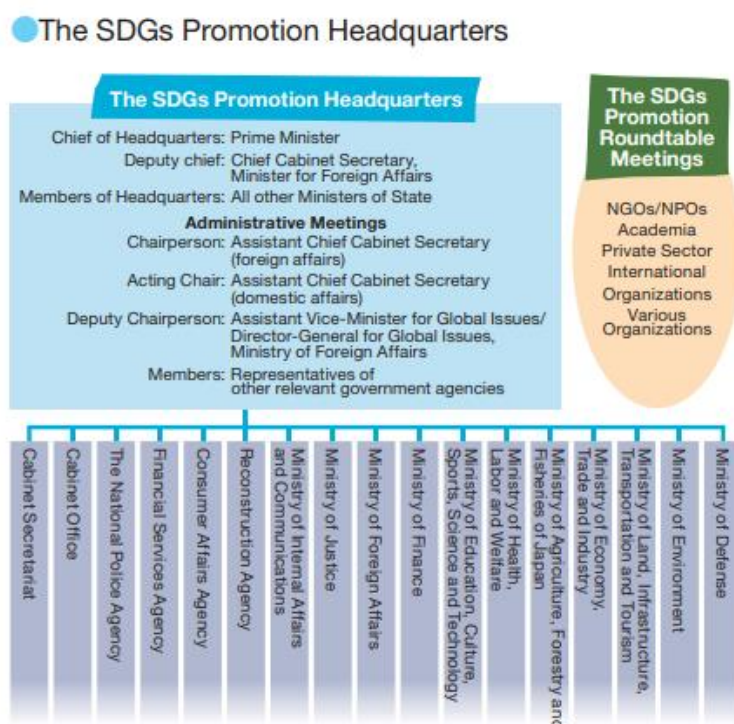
The SDGs Promotion Headquarters

The SDGs Promotion Headquarters

Chief of Headquarters: Prime Minister
Deputy chief: Chief Cabinet Secretary, Minister for Foreign Affairs
Members of Headquarters: All other Ministers of State

Administrative Meetings
Chairperson: Assistant Chief Cabinet Secretary (foreign affairs)
Acting Chair: Assistant Chief Cabinet Secretary (domestic affairs)
Deputy Chairperson: Assistant Vice-Minister for Global Issues/ Director-General for Global Issues, Ministry of Foreign Affairs
Members: Representatives of other relevant government agencies

The SDGs Promotion Roundtable Meetings

NGOs/NPOs
Academia
Private Sector
International Organizations
Various Organizations

Cabinet Secretariat
Cabinet Office
The National Police Agency
Financial Services Agency
Consumer Affairs Agency
Reconstruction Agency
Ministry of Internal Affairs and Communications
Ministry of Justice
Ministry of Foreign Affairs
Ministry of Finance
Ministry of Education, Culture, Sports, Science and Technology
Ministry of Health, Labor and Welfare
Ministry of Agriculture, Forestry and Fisheries of Japan
Ministry of Economy, Trade and Industry
Ministry of Land, Infrastructure, Transportation and Tourism
Ministry of Environment
Ministry of Defense